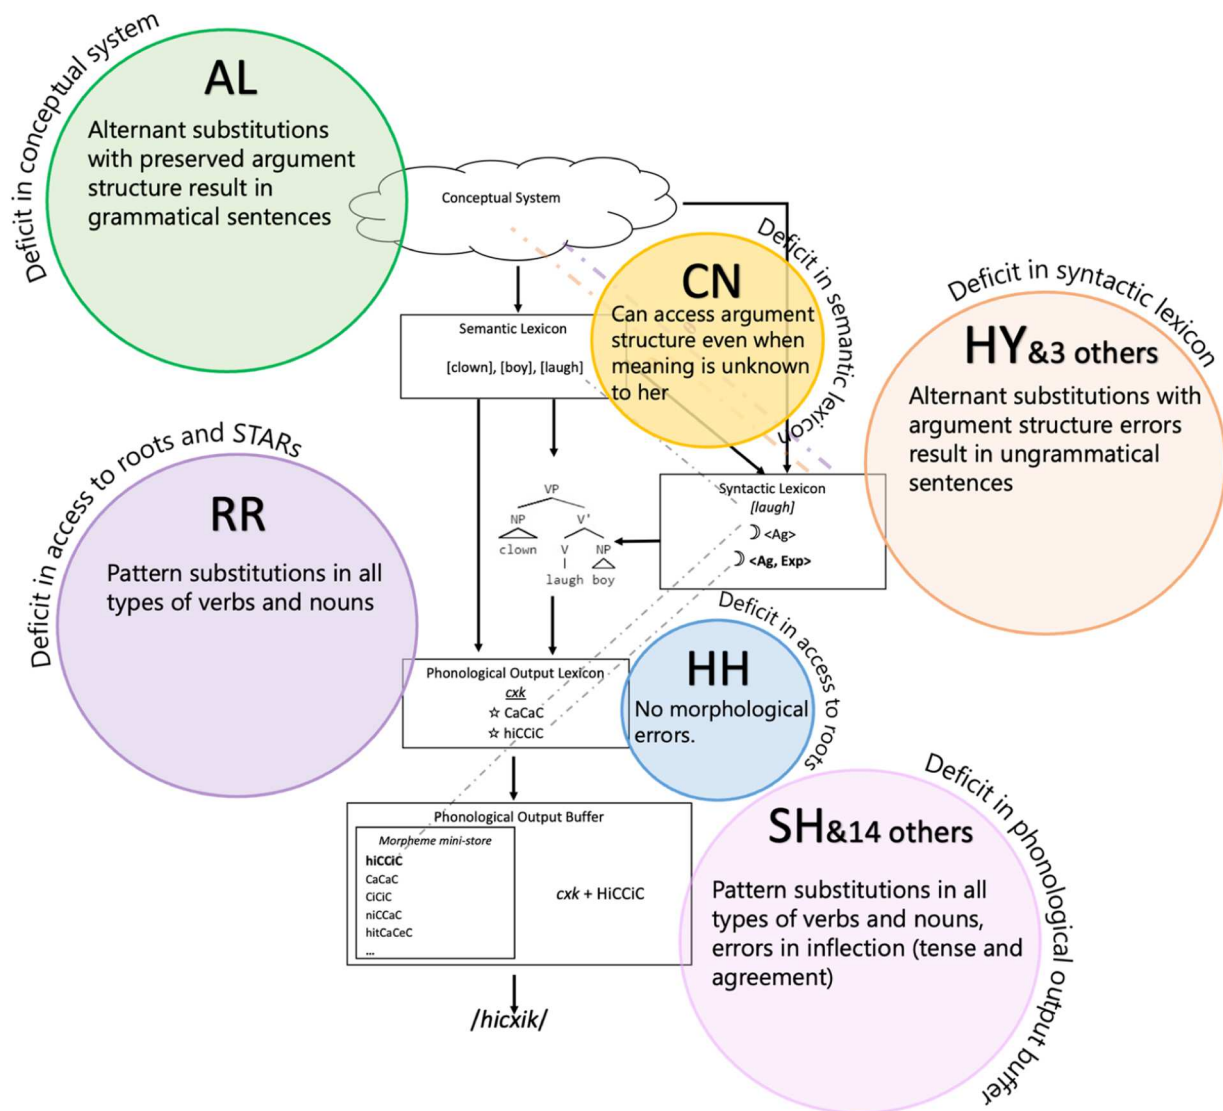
Deficit in conceptual system

AL

Alternant substitutions with preserved argument structure result in grammatical sentences

Conceptual System

Deficit in semantic lexicon

CN

Can access argument structure even when meaning is unknown to her

Deficit in syntactic lexicon

HY&3 others

Alternant substitutions with argument structure errors result in ungrammatical sentences

Semantic Lexicon

[clown], [boy], [laugh]

Deficit in access to roots and STARs

RR

Pattern substitutions in all types of verbs and nouns

VP
NP
clown
V'
V
laugh
NP
boy

Syntactic Lexicon
[laugh]
☽ <Ag>
☽ <Ag, Exp>

Deficit in access to roots

HH

No morphological errors.

Phonological Output Lexicon
cxk
☆ CaCaC
☆ hiCCiC

Deficit in phonological output buffer

SH&14 others

Pattern substitutions in all types of verbs and nouns, errors in inflection (tense and agreement)

Phonological Output Buffer

Morpheme mini-store
hiCCiC
CaCaC
CiCiC
niCCaC
hitCaCeC
...

cxk + HiCCiC

/hicxik/